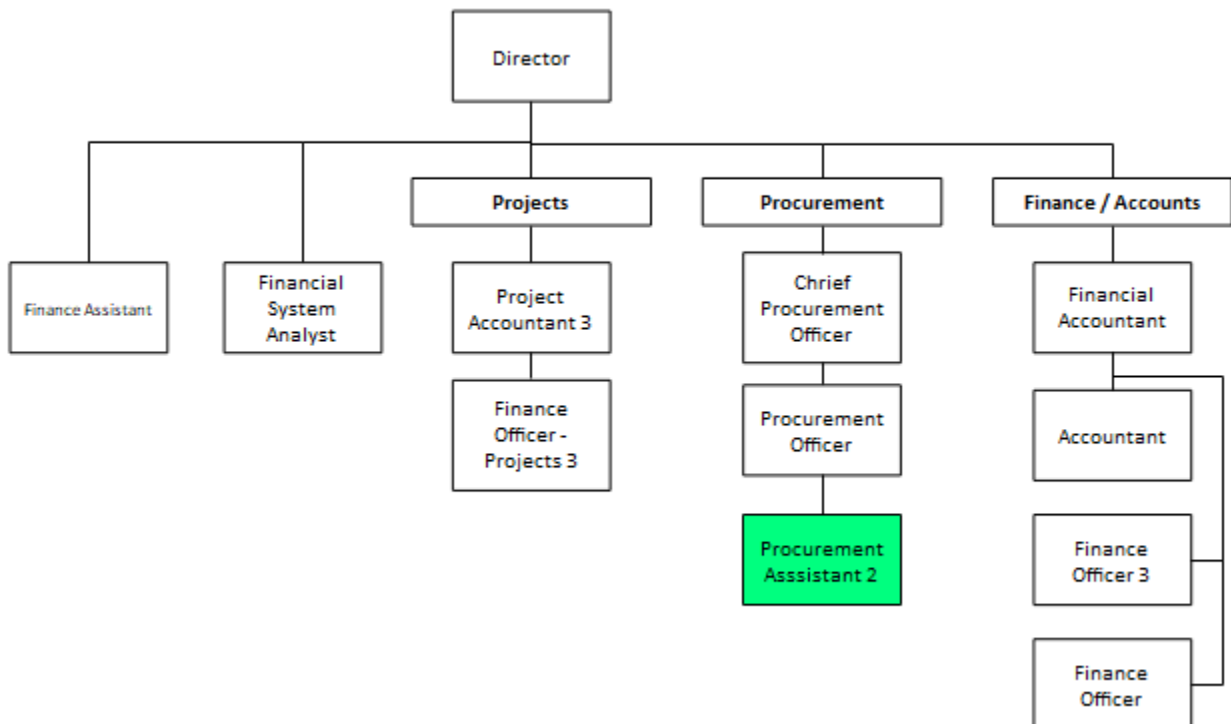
Director

Finance Assistant

Financial System Analyst

Projects

Project Accountant 3

Finance Officer - Projects 3

Procurement

Chrief Procurement Officer

Procurement Officer

Procurement Asssistant 2

Finance / Accounts

Financial Accountant

Accountant

Finance Officer 3

Finance Officer